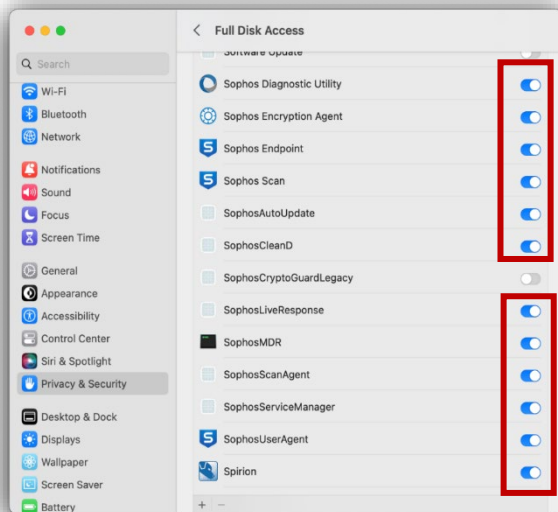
Search
Wi-Fi
Bluetooth
Network
Notifications
Sound
Focus
Screen Time
General
Appearance
Accessibility
Control Center
Siri & Spotlight
Privacy & Security
Desktop & Dock
Displays
Wallpaper
Screen Saver
Battery

Full Disk Access
Software Update
Sophos Diagnostic Utility
Sophos Encryption Agent
Sophos Endpoint
Sophos Scan
SophosAutoUpdate
SophosCleanD
SophosCryptoGuardLegacy
SophosLiveResponse
SophosMDR
SophosScanAgent
SophosServiceManager
SophosUserAgent
Spirion
+ −